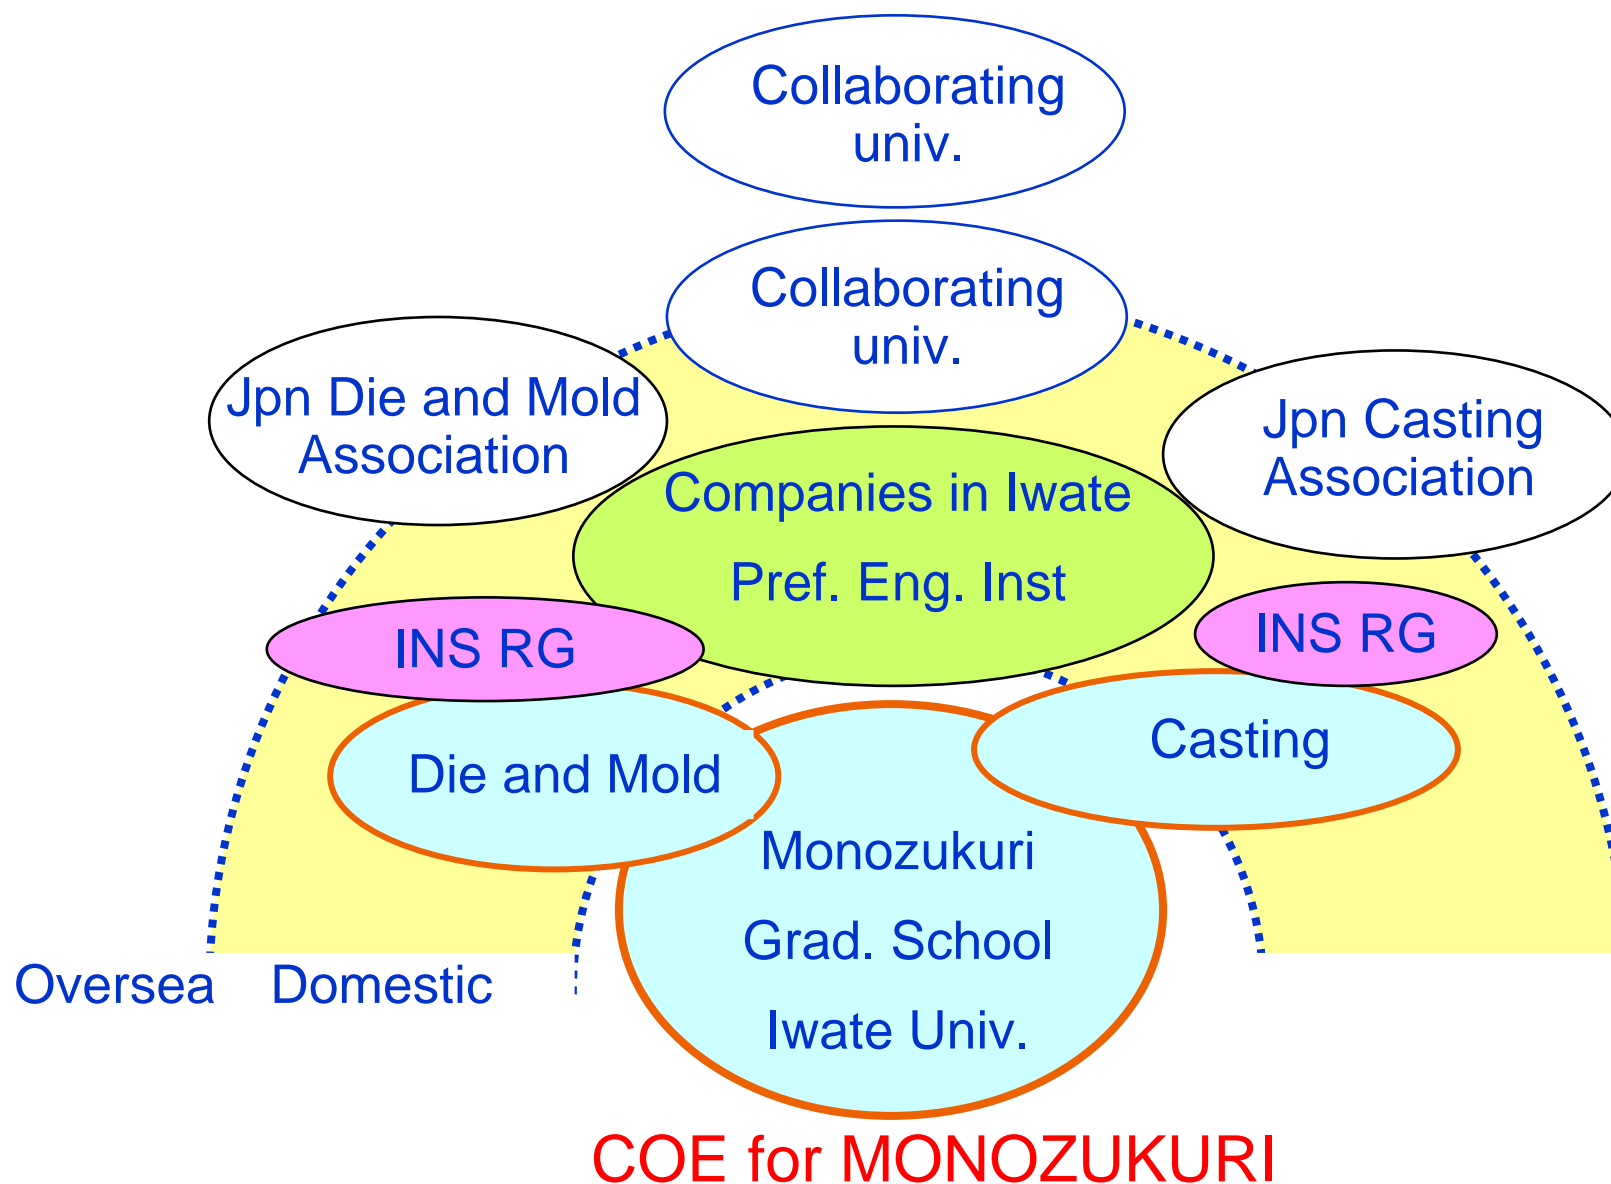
Collaborating univ.

Collaborating univ.

Jpn Die and Mold Association

Jpn Casting Association

Companies in Iwate

Pref. Eng. Inst

INS RG

INS RG

Die and Mold

Casting

Monozukuri

Grad. School

Iwate Univ.

Oversea

Domestic

COE for MONOZUKURI